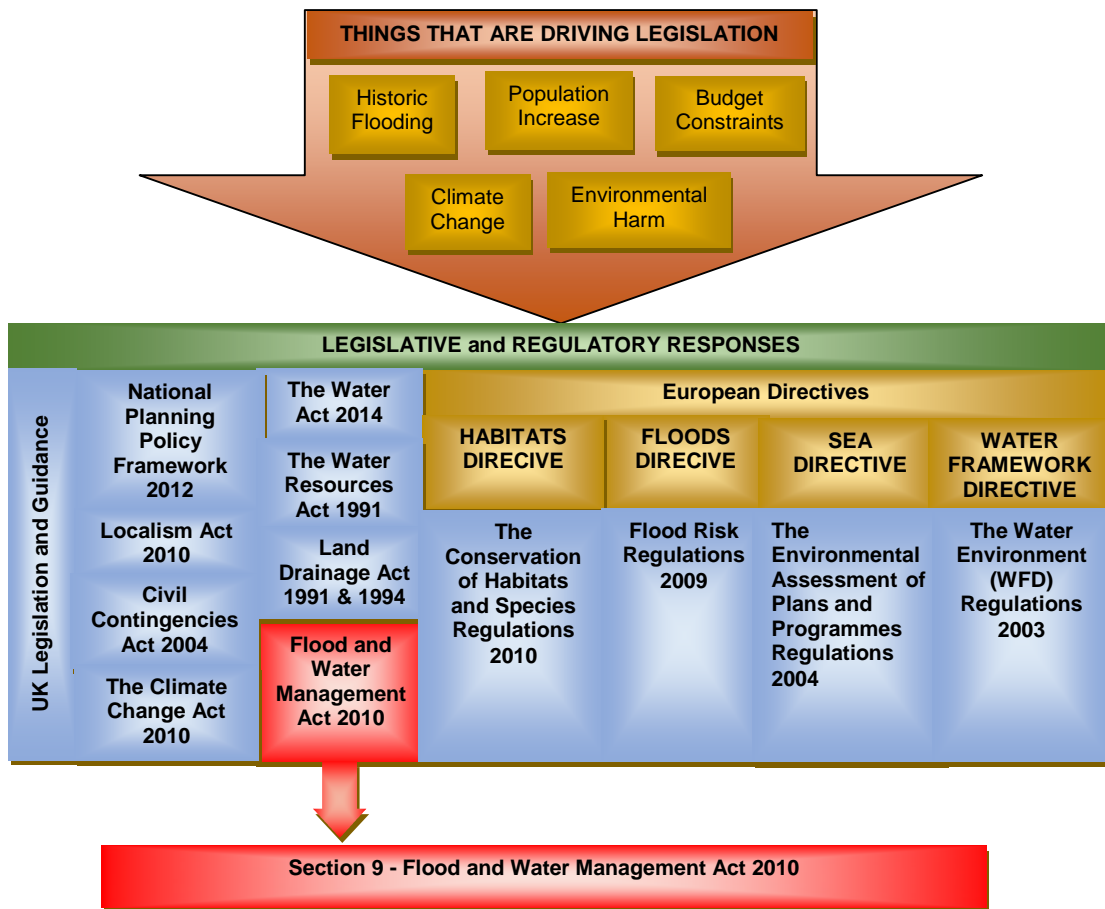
THINGS THAT ARE DRIVING LEGISLATION

Historic Flooding

Population Increase

Budget Constraints

Climate Change

Environmental Harm

LEGISLATIVE and REGULATORY RESPONSES

UK Legislation and Guidance

National Planning Policy Framework 2012

Localism Act 2010

Civil Contingencies Act 2004

The Climate Change Act 2010

The Water Act 2014

The Water Resources Act 1991

Land Drainage Act 1991 & 1994

Flood and Water Management Act 2010

European Directives

HABITATS DIRECIVE

FLOODS DIRECIVE

SEA DIRECTIVE

WATER FRAMEWORK DIRECTIVE

The Conservation of Habitats and Species Regulations 2010

Flood Risk Regulations 2009

The Environmental Assessment of Plans and Programmes Regulations 2004

The Water Environment (WFD) Regulations 2003

Section 9 - Flood and Water Management Act 2010